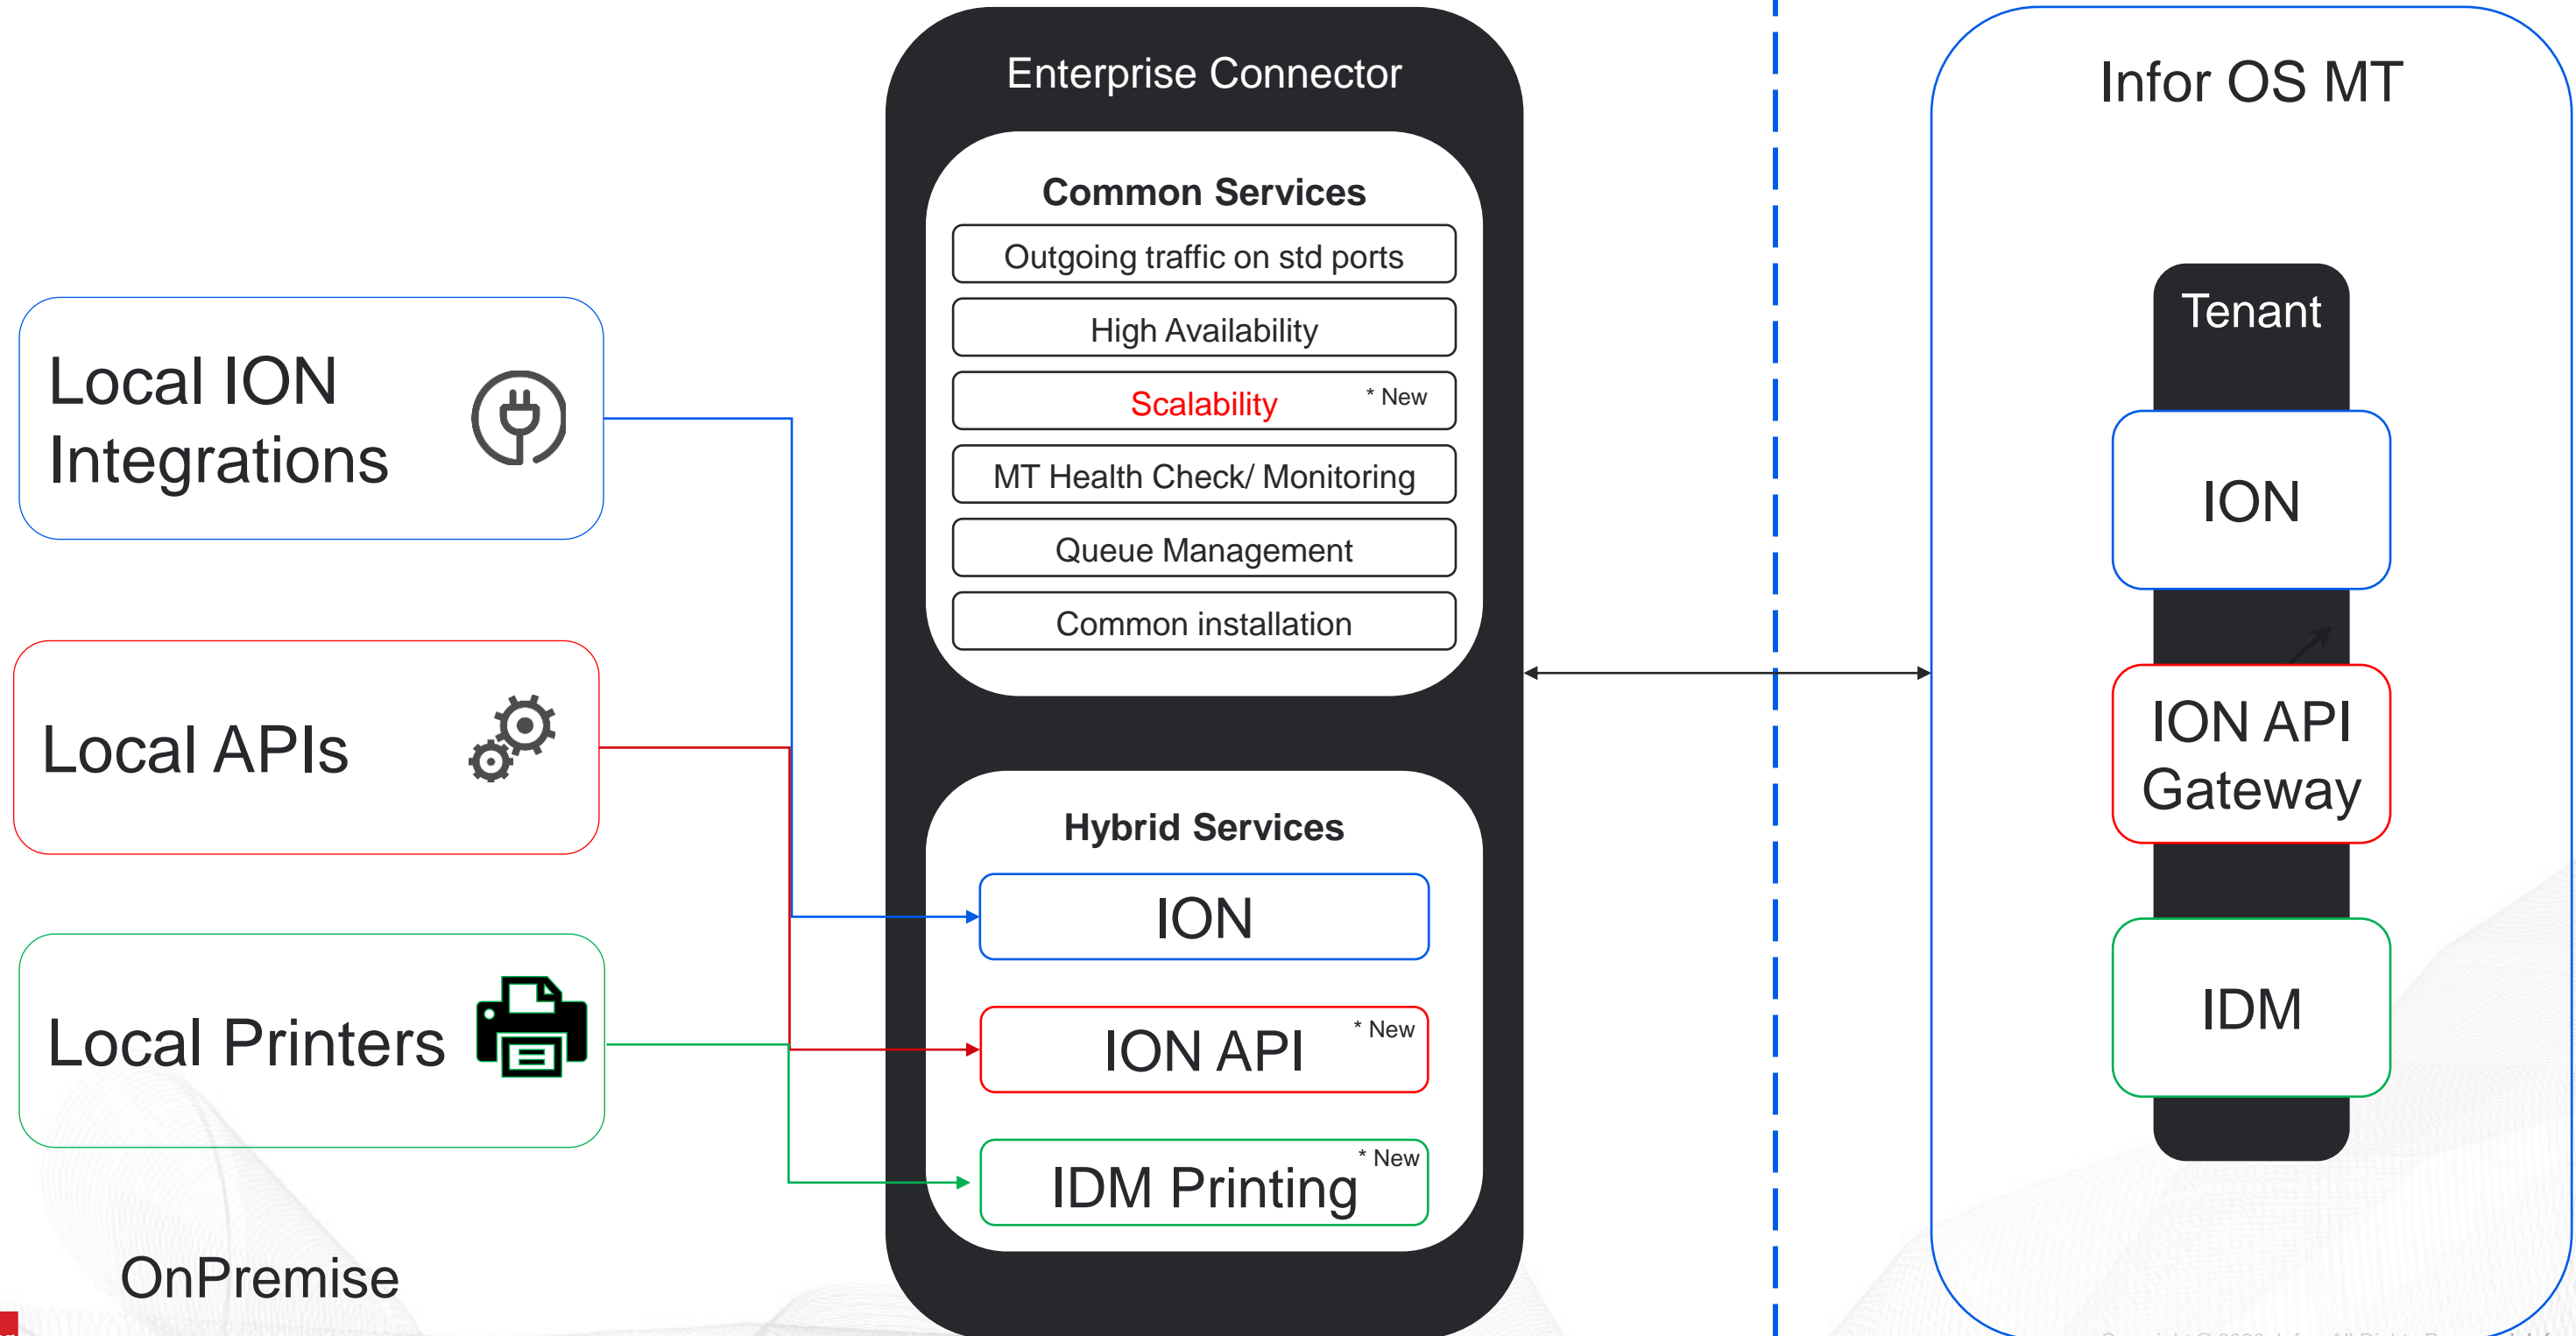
Local ION Integrations

Local APIs

Local Printers

OnPremise

Enterprise Connector

Common Services

Outgoing traffic on std ports

High Availability

Scalability * New

MT Health Check/ Monitoring

Queue Management

Common installation

Hybrid Services

ION

ION API * New

IDM Printing * New

Infor OS MT

Tenant

ION

ION API Gateway

IDM